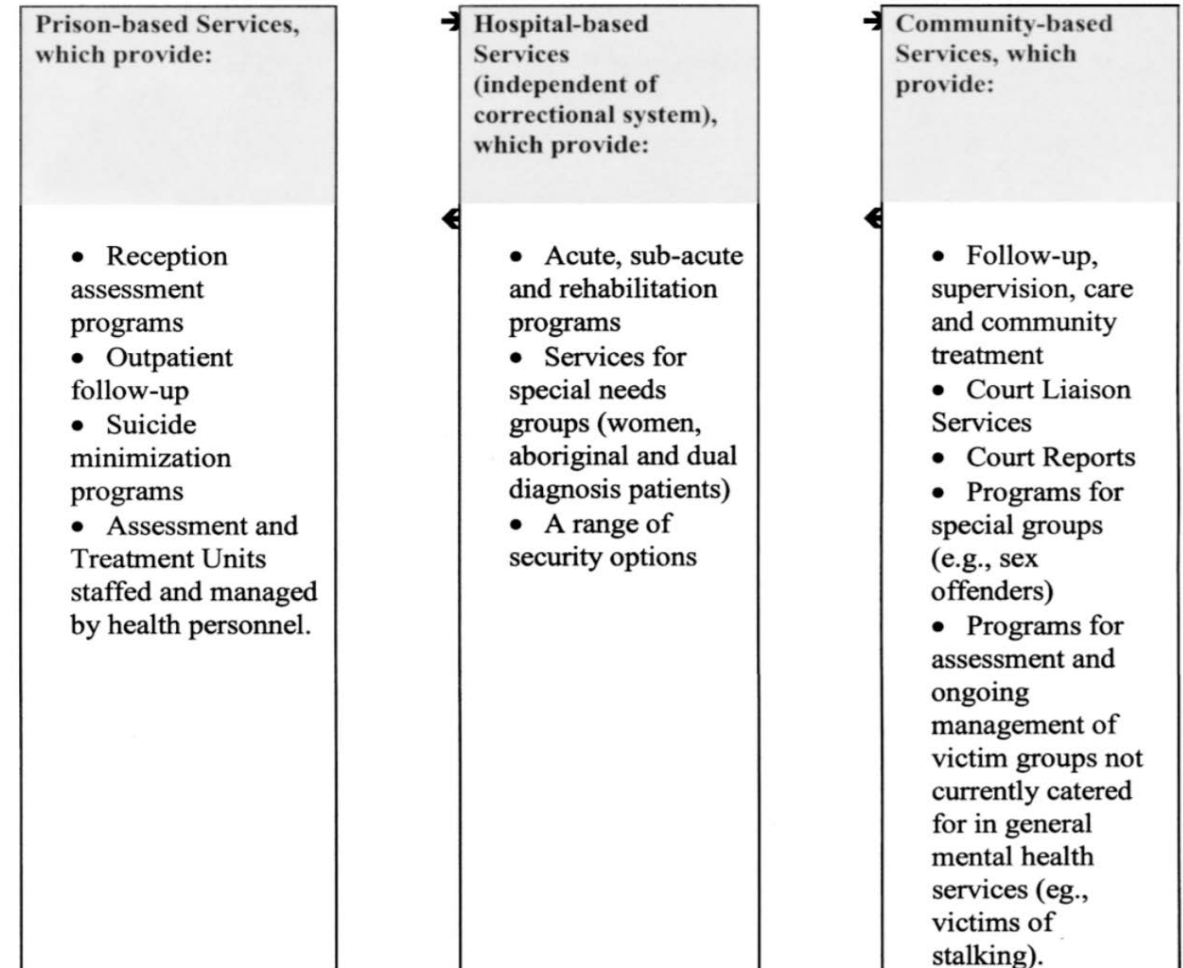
Prison-based Services, which provide:

• Reception assessment programs
• Outpatient follow-up
• Suicide minimization programs
• Assessment and Treatment Units staffed and managed by health personnel.

Hospital-based Services (independent of correctional system), which provide:

• Acute, sub-acute and rehabilitation programs
• Services for special needs groups (women, aboriginal and dual diagnosis patients)
• A range of security options

Community-based Services, which provide:

• Follow-up, supervision, care and community treatment
• Court Liaison Services
• Court Reports
• Programs for special groups (e.g., sex offenders)
• Programs for assessment and ongoing management of victim groups not currently catered for in general mental health services (eg., victims of stalking).